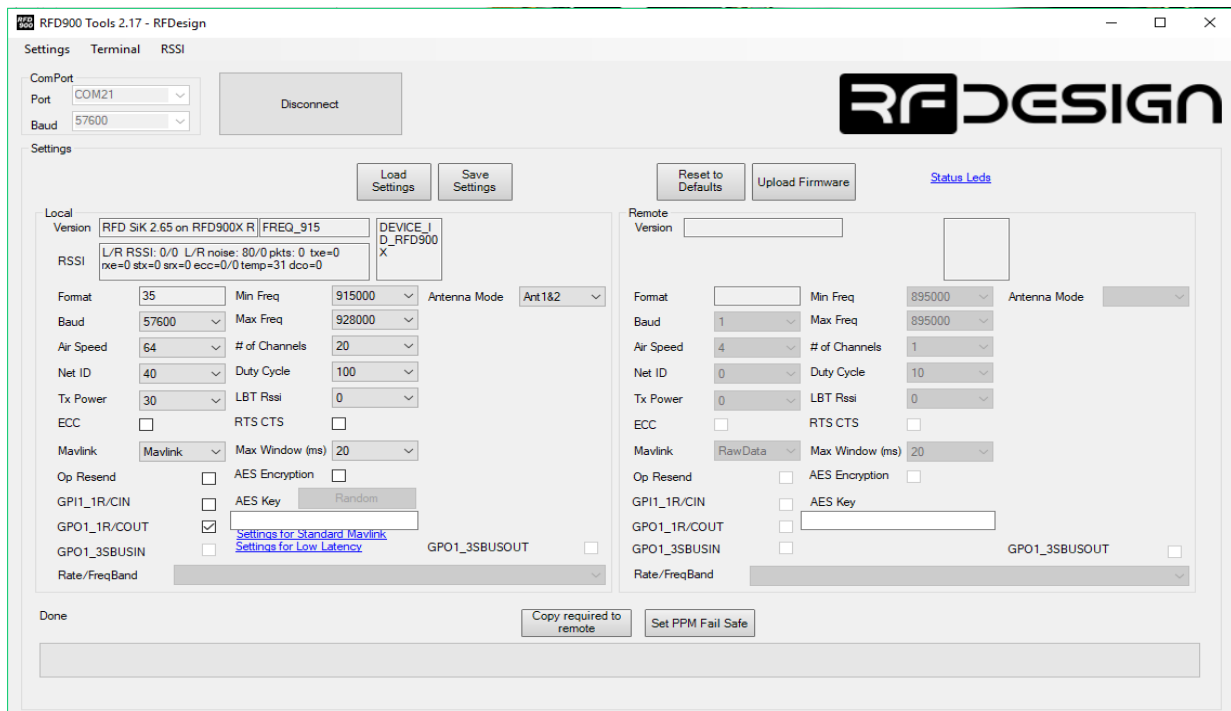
RFD 900 RFD900 Tools 2.17 - RFDesign

Settings Terminal RSSI

ComPort
Port COM21
Baud 57600

Disconnect

RFDESIGN

Settings

Load Settings
Save Settings
Reset to Defaults
Upload Firmware
Status Leds

Local
Version RFD SiK 2.65 on RFD900X R FREQ_915 DEVICE_ID_RFD900X
RSSI L/R RSSI: 0/0 L/R noise: 80/0 pkts: 0 txe=0 rxe=0 stx=0 srx=0 ecc=0/0 temp=31 dco=0

Format 35
Baud 57600
Air Speed 64
Net ID 40
Tx Power 30
ECC
Mavlink Mavlink
Op Resend
GPI1_1R/CIN
GPO1_1R/COUT
GPO1_3SBUSIN
Rate/FreqBand

Min Freq 915000
Max Freq 928000
# of Channels 20
Duty Cycle 100
LBT Rssi 0
RTS CTS
Max Window (ms) 20
AES Encryption
AES Key Random
Settings for Standard Mavlink
Settings for Low Latency

Antenna Mode Ant1&2
GPO1_3SBUSOUT

Remote
Version

Format
Baud 1
Air Speed 4
Net ID 0
Tx Power 0
ECC
Mavlink RawData
Op Resend
GPI1_1R/CIN
GPO1_1R/COUT
GPO1_3SBUSIN
Rate/FreqBand

Min Freq 895000
Max Freq 895000
# of Channels 1
Duty Cycle 10
LBT Rssi 0
RTS CTS
Max Window (ms) 20
AES Encryption
AES Key

Antenna Mode
GPO1_3SBUSOUT

Done
Copy required to remote
Set PPM Fail Safe